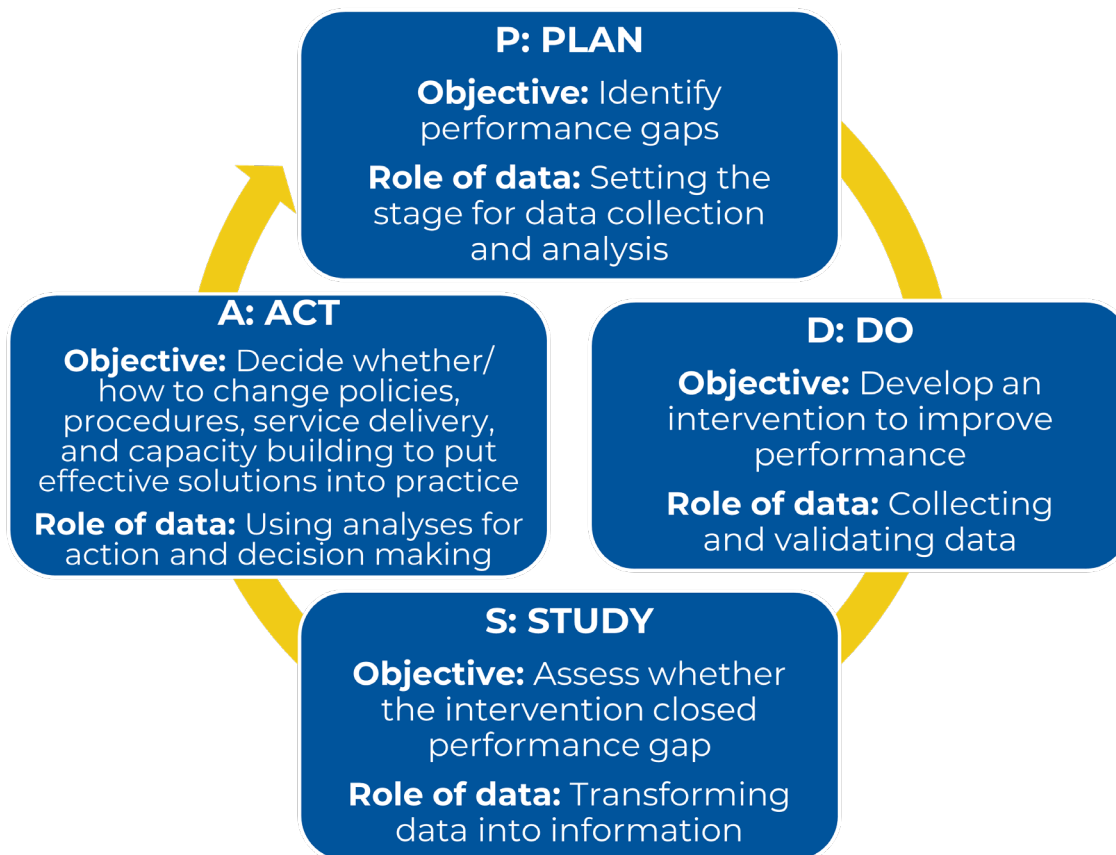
P: PLAN

Objective: Identify performance gaps

Role of data: Setting the stage for data collection and analysis

D: DO

Objective: Develop an intervention to improve performance

Role of data: Collecting and validating data

S: STUDY

Objective: Assess whether the intervention closed performance gap

Role of data: Transforming data into information

A: ACT

Objective: Decide whether/ how to change policies, procedures, service delivery, and capacity building to put effective solutions into practice

Role of data: Using analyses for action and decision making